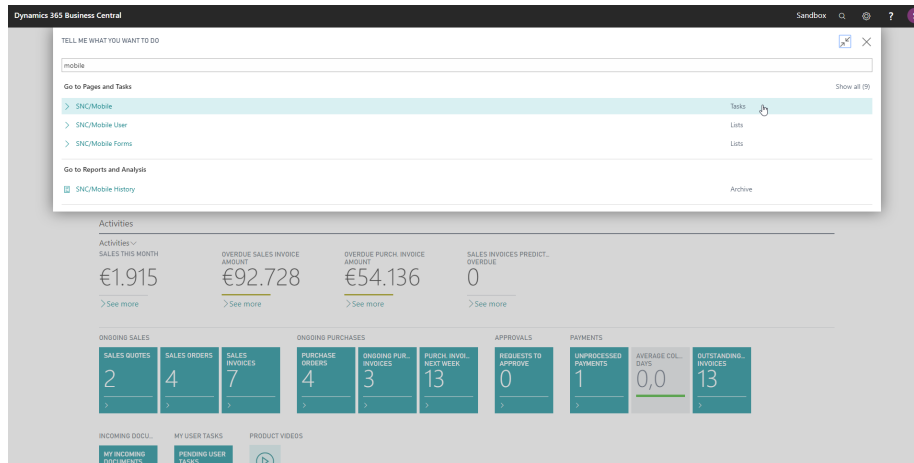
Dynamics 365 Business Central

Sandbox ?

TELL ME WHAT YOU WANT TO DO

mobile

Go to Pages and Tasks

Show all (9)

SNC/Mobile Tasks

SNC/Mobile User Lists

SNC/Mobile Forms Lists

Go to Reports and Analysis

SNC/Mobile History Archive

Activities

Activities

SALES THIS MONTH
€1.915
See more

OVERDUE SALES INVOICE AMOUNT
€92.728
See more

OVERDUE PURCH. INVOICE AMOUNT
€54.136
See more

SALES INVOICES PREDICT... OVERDUE
0
See more

ONGOING SALES

SALES QUOTES
2

SALES ORDERS
4

SALES INVOICES
7

ONGOING PURCHASES

PURCHASE ORDERS
4

ONGOING PUR... INVOICES
3

PURCH. INVOI... NEXT WEEK
13

APPROVALS

REQUESTS TO APPROVE
0

PAYMENTS

UNPROCESSED PAYMENTS
1

AVERAGE COL... DAYS
0,0

OUTSTANDING... INVOICES
13

INCOMING DOCU...

MY INCOMING DOCUMENTS

MY USER TASKS

PENDING USER TASKS

PRODUCT VIDEOS